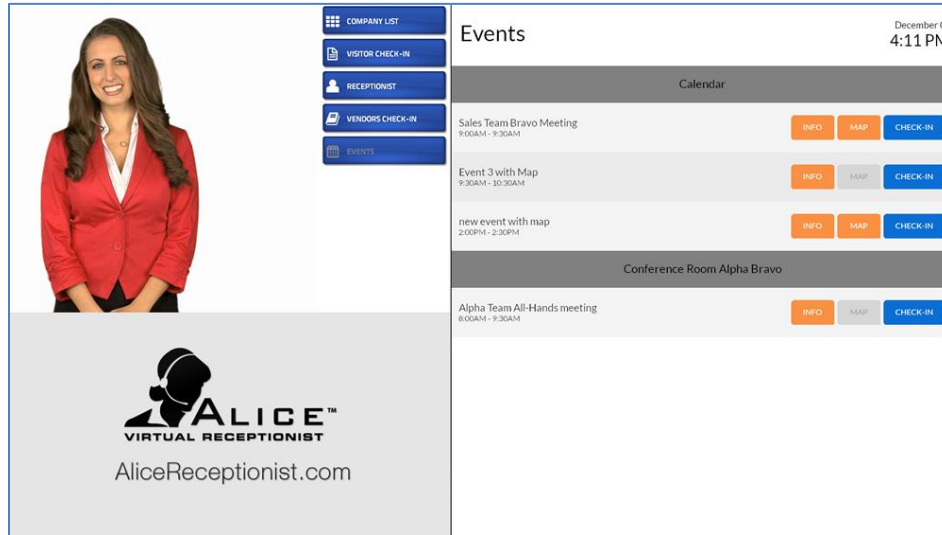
COMPANY LIST
VISITOR CHECK-IN
RECEPTIONIST
VENDORS CHECK-IN
EVENTS

ALICE™
VIRTUAL RECEPTIONIST
AliceReceptionist.com

Events

December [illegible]
4:11 PM

Calendar

Sales Team Bravo Meeting
9:00AM - 9:30AM
INFO MAP CHECK-IN

Event 3 with Map
9:30AM - 10:30AM
INFO MAP CHECK-IN

new event with map
2:00PM - 2:30PM
INFO MAP CHECK-IN

Conference Room Alpha Bravo

Alpha Team All-Hands meeting
8:00AM - 9:30AM
INFO MAP CHECK-IN